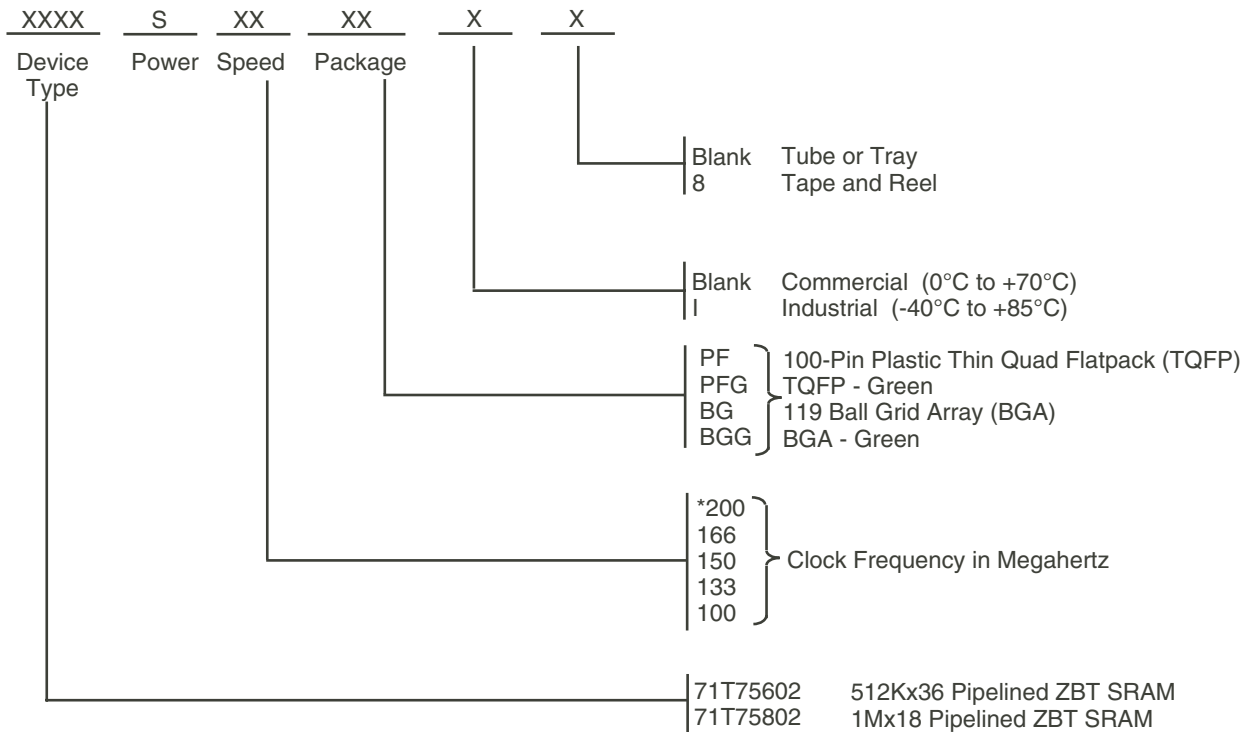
XXXX S XX XX X X

Device Type Power Speed Package

Blank Tube or Tray
8 Tape and Reel

Blank Commercial (0°C to +70°C)
I Industrial (-40°C to +85°C)

PF 100-Pin Plastic Thin Quad Flatpack (TQFP)
PFG TQFP - Green
BG 119 Ball Grid Array (BGA)
BGG BGA - Green

*200
166
150
133
100
Clock Frequency in Megahertz

71T75602 512Kx36 Pipelined ZBT SRAM
71T75802 1Mx18 Pipelined ZBT SRAM